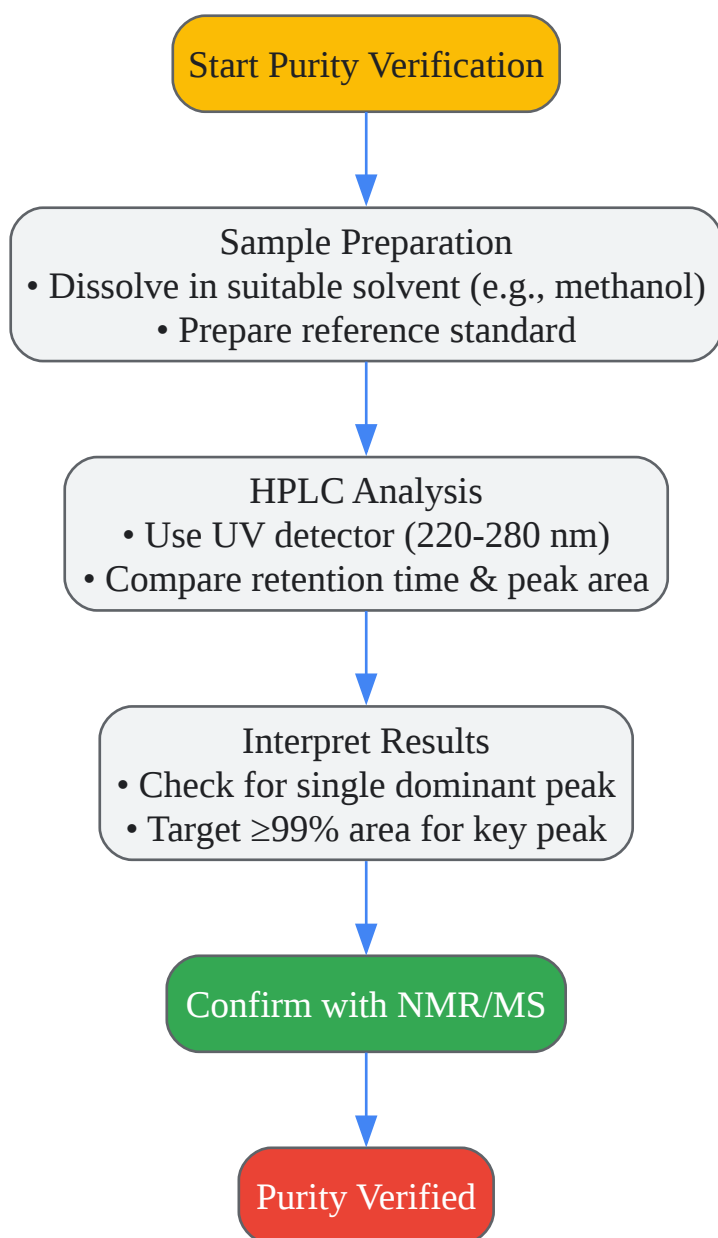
Start Purity Verification

Sample Preparation
• Dissolve in suitable solvent (e.g., methanol)
• Prepare reference standard

HPLC Analysis
• Use UV detector (220-280 nm)
• Compare retention time & peak area

Interpret Results
• Check for single dominant peak
• Target ≥99% area for key peak

Confirm with NMR/MS

Purity Verified